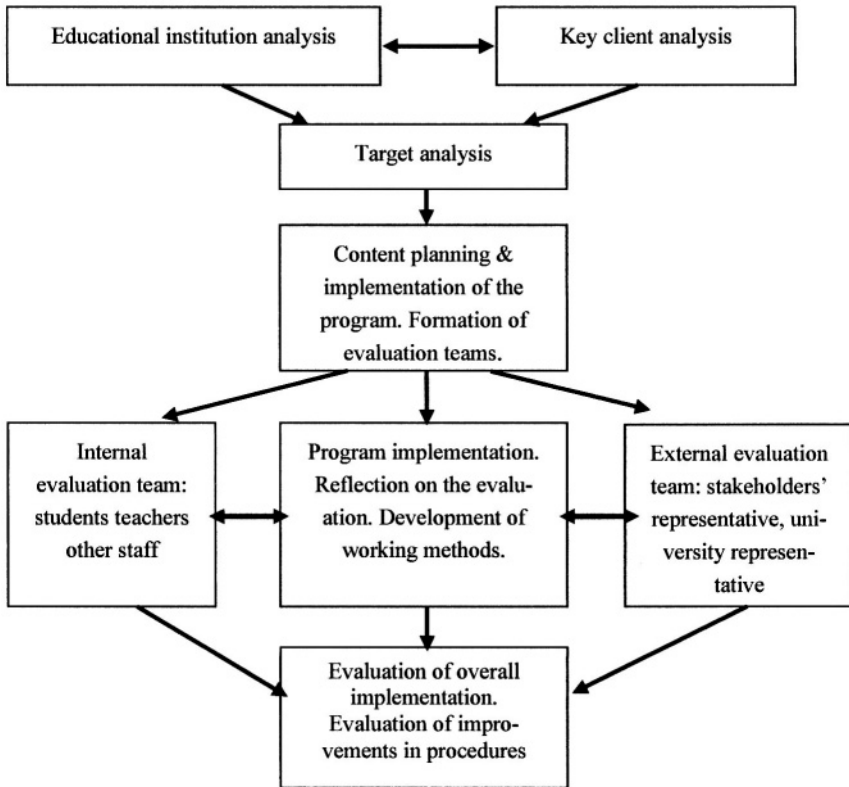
Educational institution analysis

Key client analysis

Target analysis

Content planning & implementation of the program. Formation of evaluation teams.

Internal evaluation team: students teachers other staff

Program implementation. Reflection on the evaluation. Development of working methods.

External evaluation team: stakeholders' representative, university representative

Evaluation of overall implementation. Evaluation of improvements in procedures